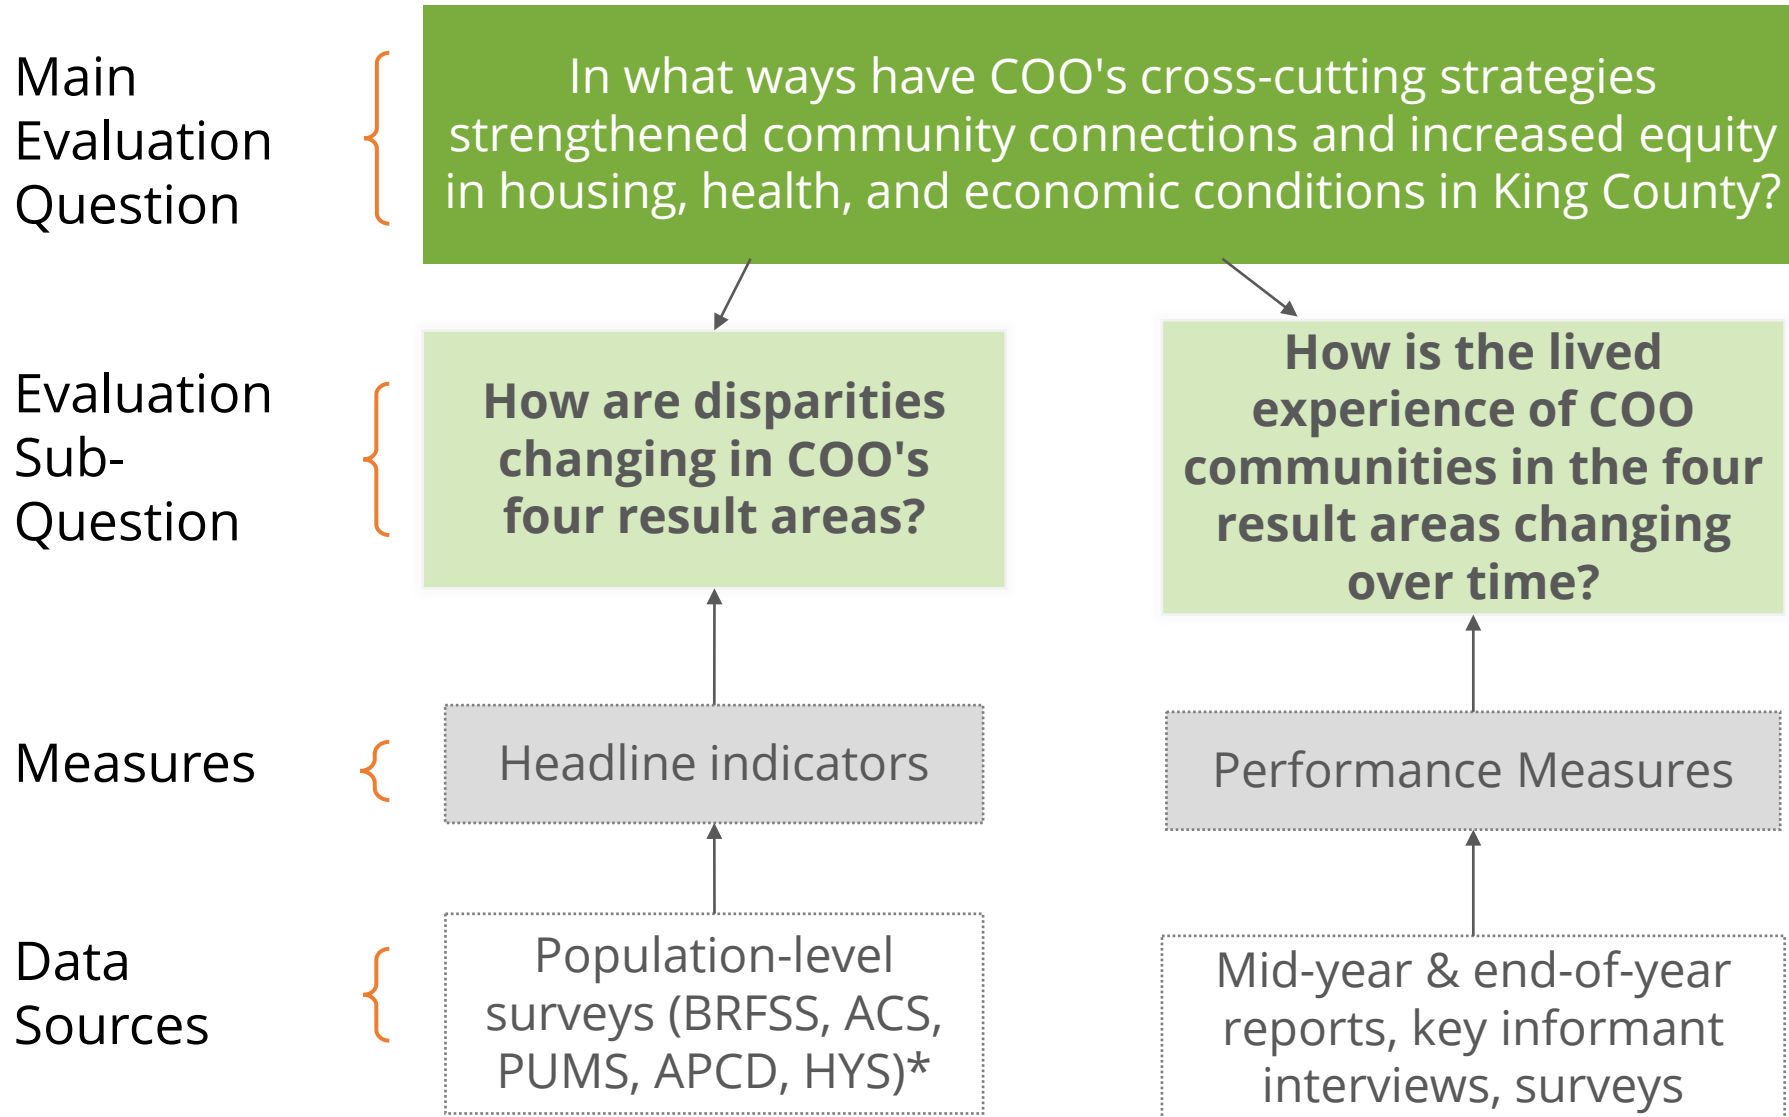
Main Evaluation Question

In what ways have COO's cross-cutting strategies strengthened community connections and increased equity in housing, health, and economic conditions in King County?

Evaluation Sub-Question

How are disparities changing in COO's four result areas?

How is the lived experience of COO communities in the four result areas changing over time?

Measures

Headline indicators

Performance Measures

Data Sources

Population-level surveys (BRFSS, ACS, PUMS, APCD, HYS)*

Mid-year & end-of-year reports, key informant interviews, surveys